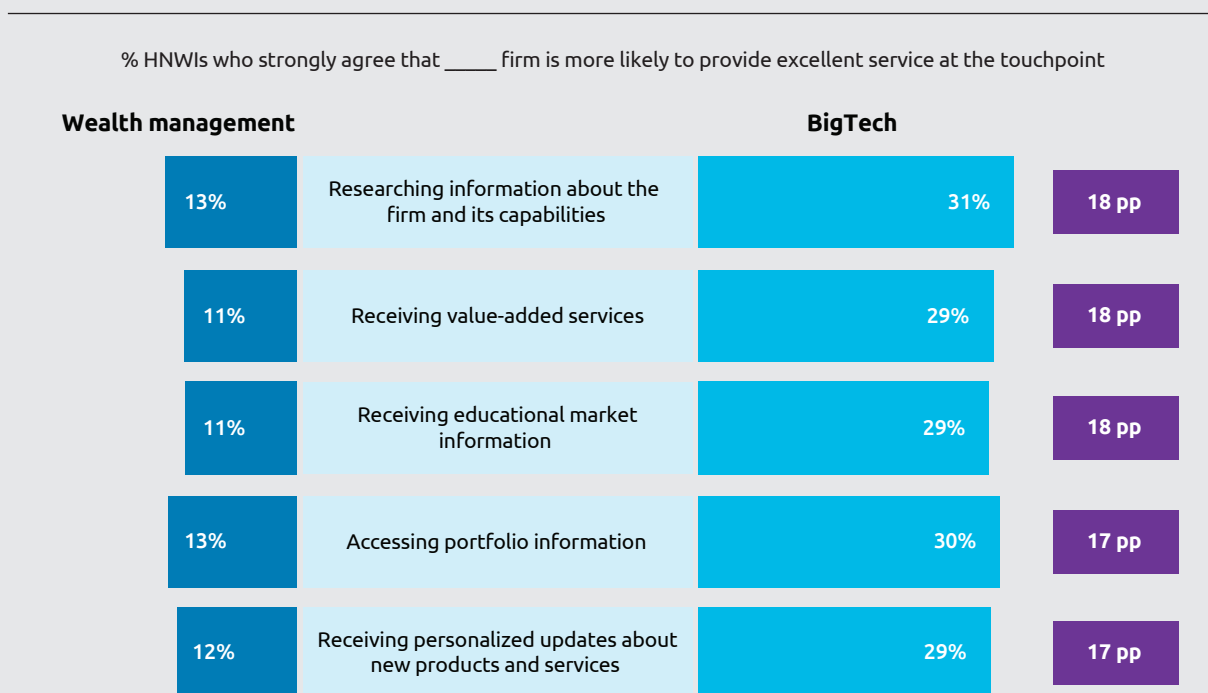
% HNWIs who strongly agree that _____ firm is more likely to provide excellent service at the touchpoint

Wealth management

BigTech

13% Researching information about the firm and its capabilities 31% 18 pp

11% Receiving value-added services 29% 18 pp

11% Receiving educational market information 29% 18 pp

13% Accessing portfolio information 30% 17 pp

12% Receiving personalized updates about new products and services 29% 17 pp